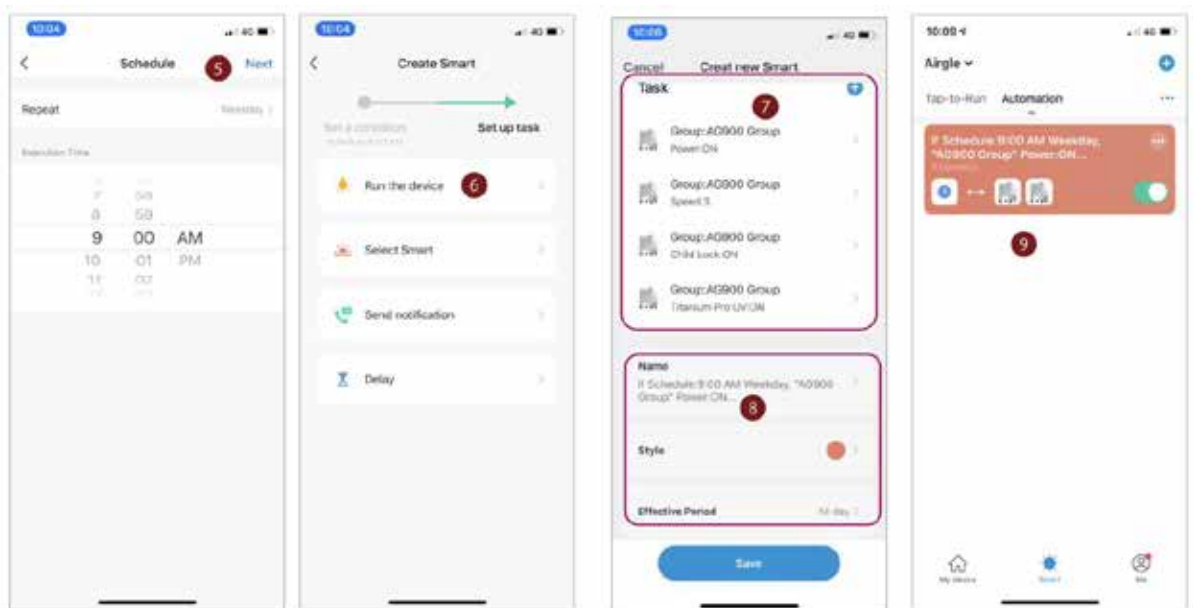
10:04

Schedule 5 Next

Repeat Weekday

Execution Time

7 58
8 59
9 00 AM
10 01 PM
11 02

10:04

Create Smart

Set a condition Set up task

Run the device 6

Select Smart

Send notification

Delay

10:05

Cancel Creat new Smart

Task 7

Group:AG900 Group
Power:ON

Group:AG900 Group
Speed:3

Group:AG900 Group
Child Lock:ON

Group:AG900 Group
Titanium-Pro UV:ON

Name
If Schedule:9:00 AM Weekday, "AG900 Group" Power:ON...
8

Style

Effective Period All day

Save

10:00

Airgle

Tap-to-Run Automation

If Schedule:9:00 AM Weekday, "AG900 Group" Power:ON...

9

My device Smart Me